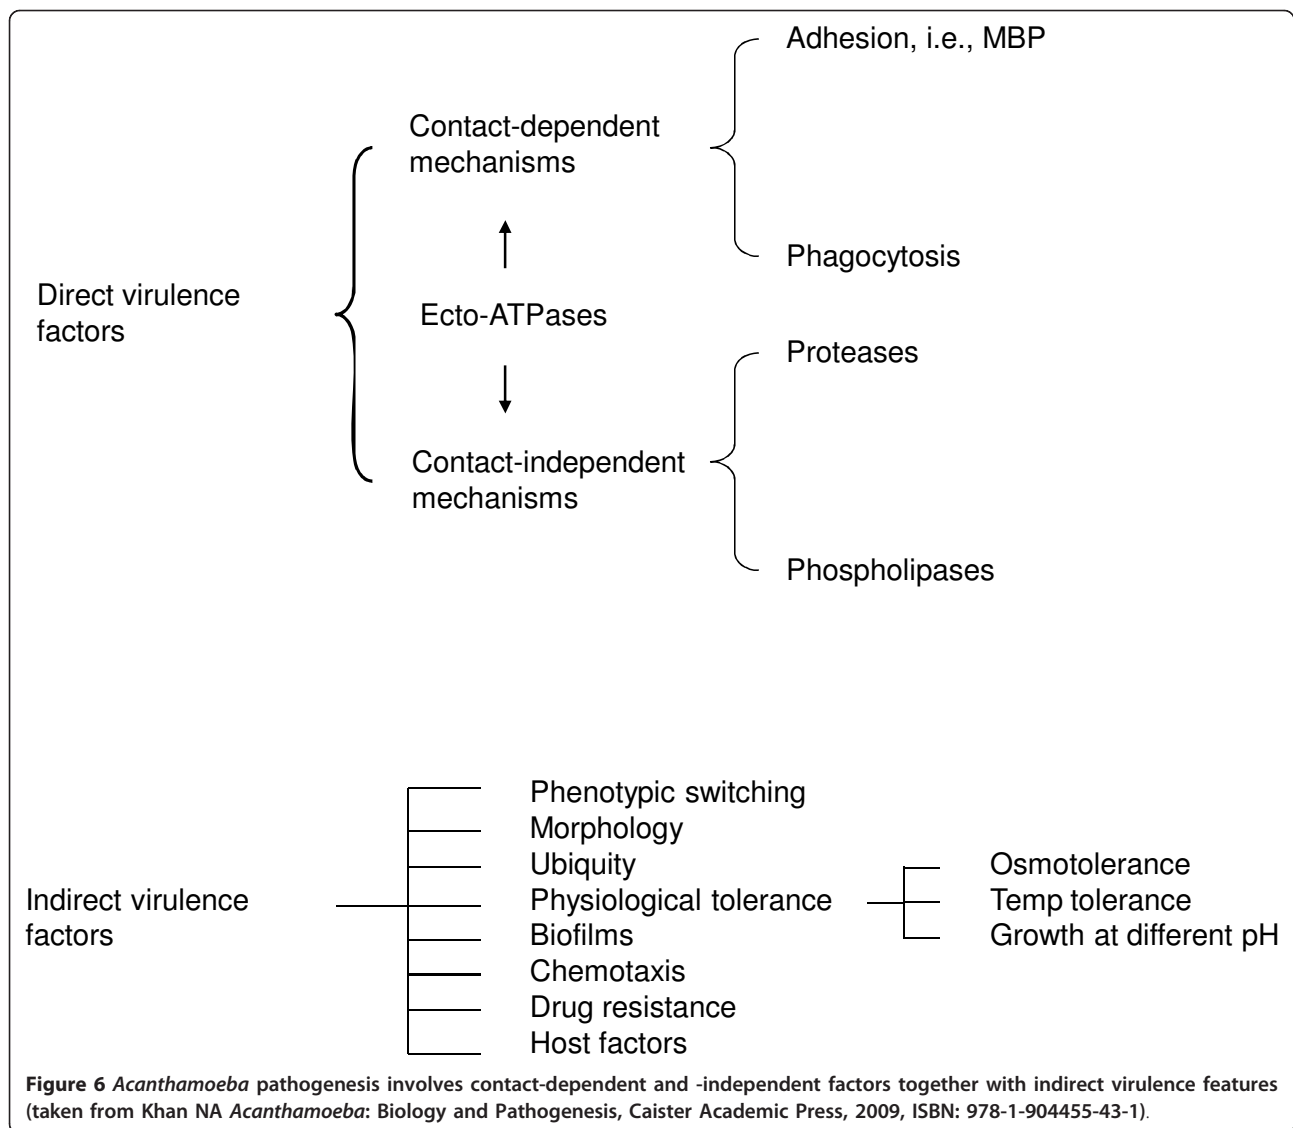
Direct virulence factors

Contact-dependent mechanisms

Adhesion, i.e., MBP

Phagocytosis

Ecto-ATPases

Contact-independent mechanisms

Proteases

Phospholipases

Indirect virulence factors

Phenotypic switching
Morphology
Ubiquity
Physiological tolerance
Biofilms
Chemotaxis
Drug resistance
Host factors

Osmotolerance
Temp tolerance
Growth at different pH

**Figure 6** *Acanthamoeba* pathogenesis involves contact-dependent and -independent factors together with indirect virulence features (taken from Khan NA *Acanthamoeba*: Biology and Pathogenesis, Caister Academic Press, 2009, ISBN: 978-1-904455-43-1).